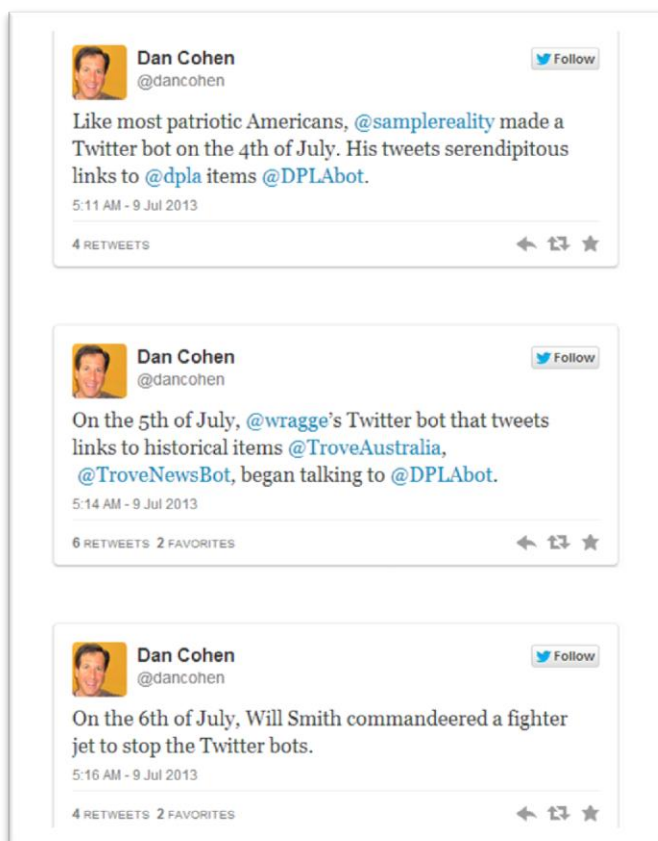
Dan Cohen
@dancohen

Follow

Like most patriotic Americans, @samplereality made a Twitter bot on the 4th of July. His tweets serendipitous links to @dpla items @DPLAbot.

5:11 AM - 9 Jul 2013

4 RETWEETS

Dan Cohen
@dancohen

Follow

On the 5th of July, @wragge's Twitter bot that tweets links to historical items @TroveAustralia, @TroveNewsBot, began talking to @DPLAbot.

5:14 AM - 9 Jul 2013

6 RETWEETS 2 FAVORITES

Dan Cohen
@dancohen

Follow

On the 6th of July, Will Smith commandeered a fighter jet to stop the Twitter bots.

5:16 AM - 9 Jul 2013

4 RETWEETS 2 FAVORITES